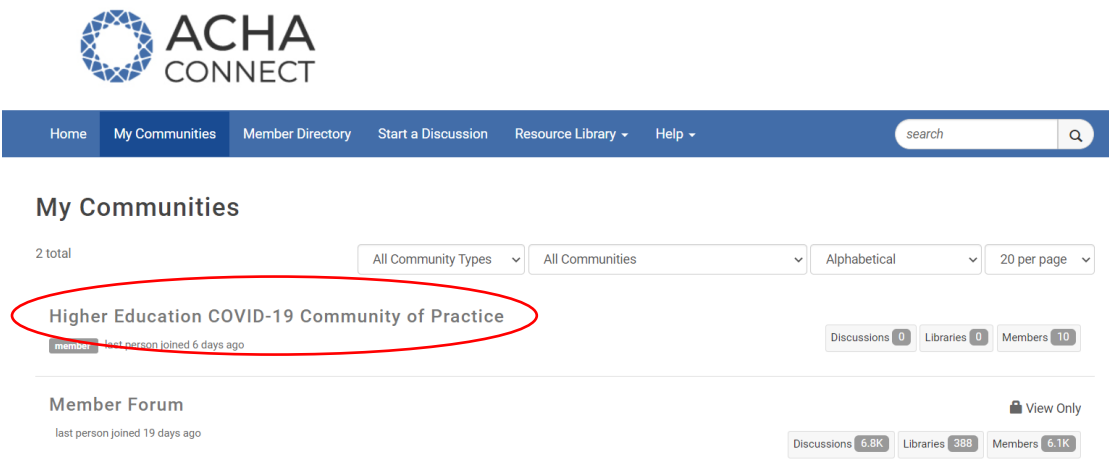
ACHA CONNECT

Home My Communities Member Directory Start a Discussion Resource Library ▾ Help ▾ search

My Communities

2 total

All Community Types All Communities Alphabetical 20 per page

Higher Education COVID-19 Community of Practice

member last person joined 6 days ago

Discussions 0 Libraries 0 Members 10

Member Forum

View Only

last person joined 19 days ago

Discussions 6.8K Libraries 388 Members 6.1K